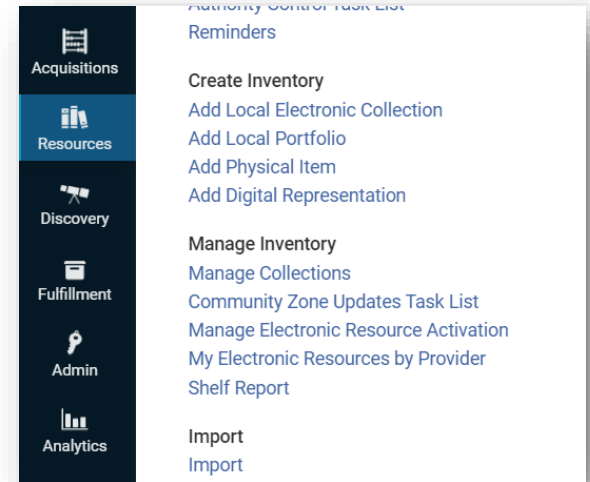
Acquisitions
Resources
Discovery
Fulfillment
Admin
Analytics

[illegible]
Reminders

Create Inventory
Add Local Electronic Collection
Add Local Portfolio
Add Physical Item
Add Digital Representation

Manage Inventory
Manage Collections
Community Zone Updates Task List
Manage Electronic Resource Activation
My Electronic Resources by Provider
Shelf Report

Import
Import